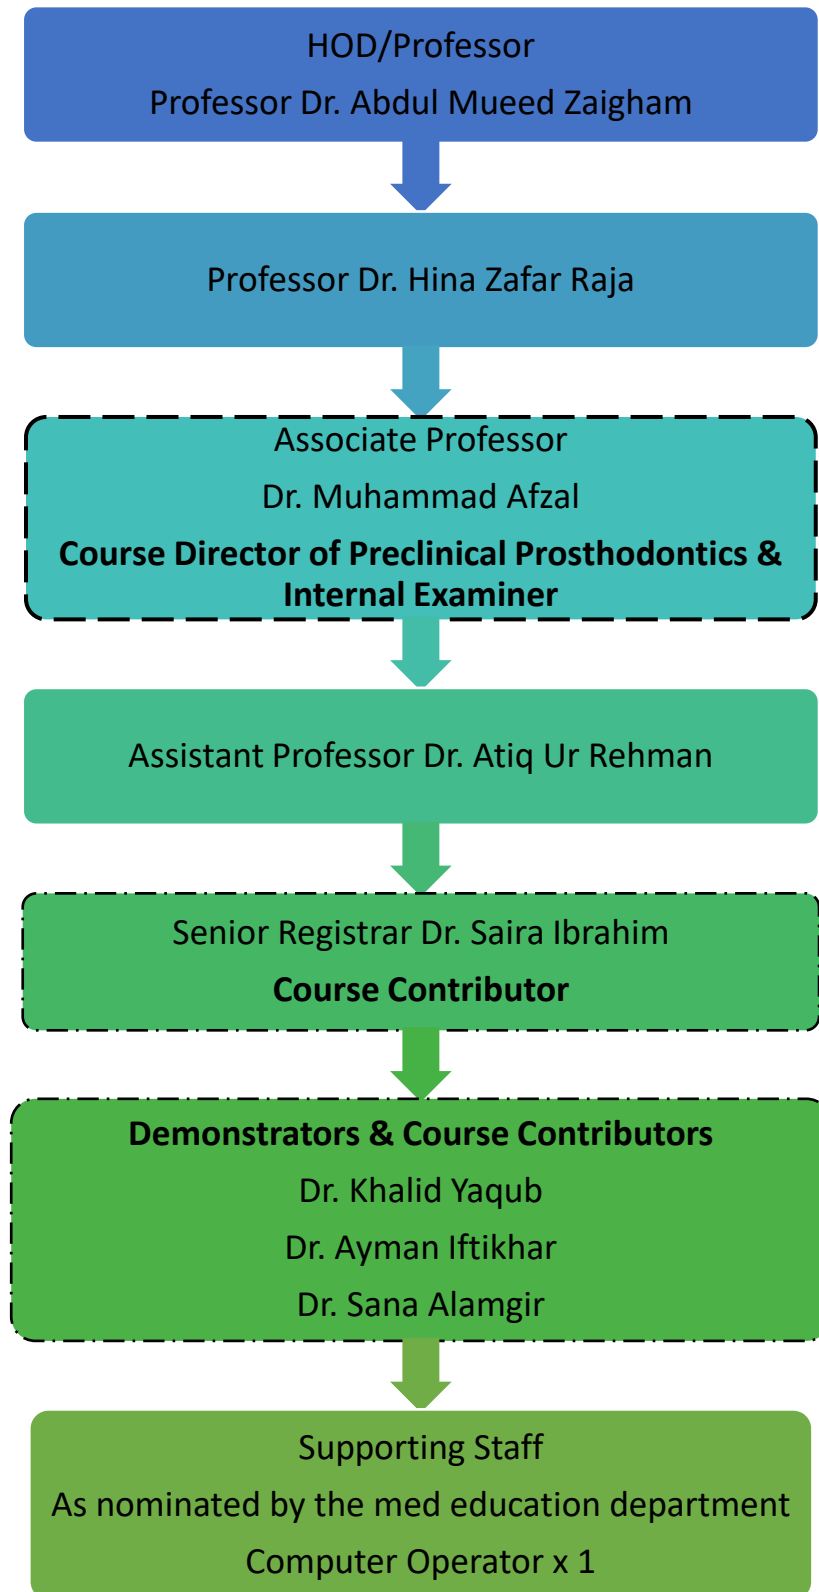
HOD/Professor
Professor Dr. Abdul Mueed Zaigham

Professor Dr. Hina Zafar Raja

Associate Professor
Dr. Muhammad Afzal
**Course Director of Preclinical Prosthodontics & Internal Examiner**

Assistant Professor Dr. Atiq Ur Rehman

Senior Registrar Dr. Saira Ibrahim
**Course Contributor**

**Demonstrators & Course Contributors**
Dr. Khalid Yaqub
Dr. Ayman Iftikhar
Dr. Sana Alamgir

Supporting Staff
As nominated by the med education department
Computer Operator x 1